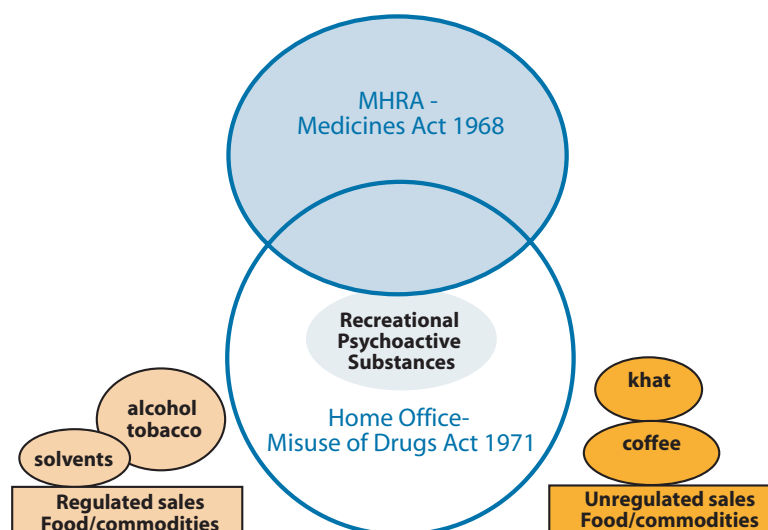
MHRA - Medicines Act 1968

Recreational Psychoactive Substances

Home Office- Misuse of Drugs Act 1971

alcohol tobacco

solvents

Regulated sales Food/commodities

khat

coffee

Unregulated sales Food/commodities